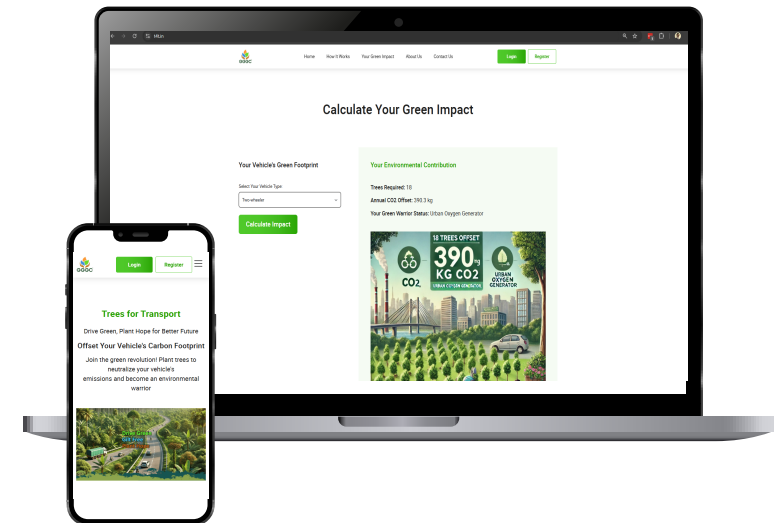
Html

GGGC

Home How It Works Your Green Impact About Us Contact Us Login Register

Calculate Your Green Impact

Your Vehicle's Green Footprint

Select Your Vehicle Type:

Two-wheeler

Calculate Impact

Your Environmental Contribution

Trees Required: 18

Annual CO2 Offset: 390.3 kg

Your Green Warrior Status: Urban Oxygen Generator

18 TREES OFFSET

390 kg KG CO2

$CO_2$

URBAN OXYGEN GENERATOR

URBAN OXYGEN GENERATOR

GGGC

Login Register

Trees for Transport

Drive Green, Plant Hope for Better Future

Offset Your Vehicle's Carbon Footprint

Join the green revolution! Plant trees to neutralize your vehicle's emissions and become an environmental warrior

Drive Green